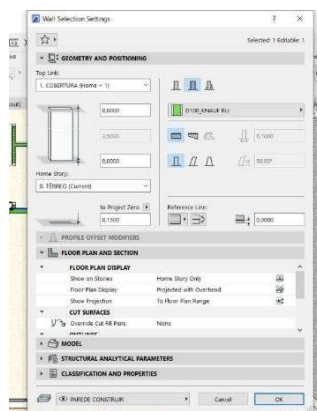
Wall Selection Settings ? ×

Selected: 1 Editable: 1

GEOMETRY AND POSITIONING

Top Link:

1. COBERTURA (Home + 1)

0,0000

D100_KNAUF RU

2,5000

0,1000

0,0000

90,00°

Home Story:

0. TÉRREO (Current)

to Project Zero

Reference Line:

0,1500

0,0000

PROFILE OFFSET MODIFIERS

FLOOR PLAN AND SECTION

FLOOR PLAN DISPLAY

| Show on Stories | Home Story Only |
|---|---|
| Floor Plan Display | Projected with Overhead |
| Show Projection | To Floor Plan Range |

CUT SURFACES

| Override Cut Fill Pens | None |
|---|---|

MODEL

STRUCTURAL ANALYTICAL PARAMETERS

CLASSIFICATION AND PROPERTIES

PAREDE CONSTRUIR

Cancel

OK